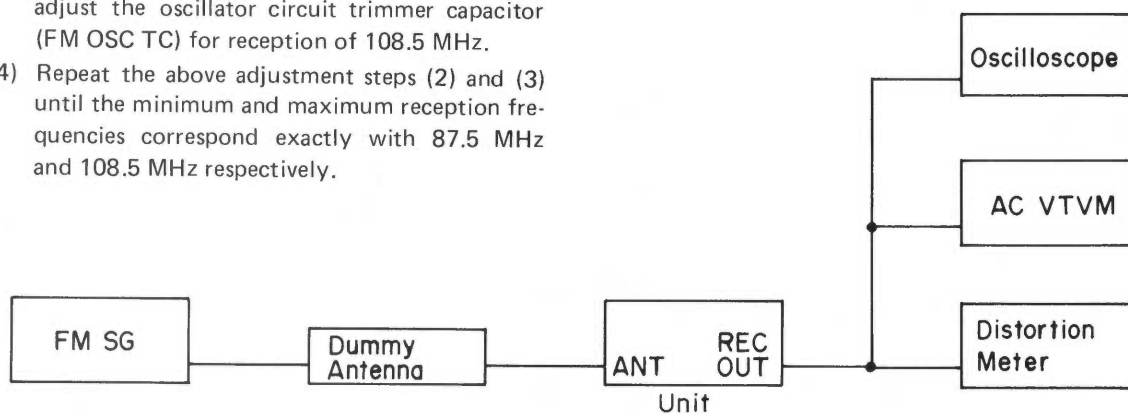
adjust the oscillator circuit trimmer capacitor (FM OSC TC) for reception of 108.5 MHz.

4) Repeat the above adjustment steps (2) and (3) until the minimum and maximum reception frequencies correspond exactly with 87.5 MHz and 108.5 MHz respectively.

Oscilloscope

AC VTVM

FM SG

Dummy Antenna

ANT

REC OUT

Unit

Distortion Meter